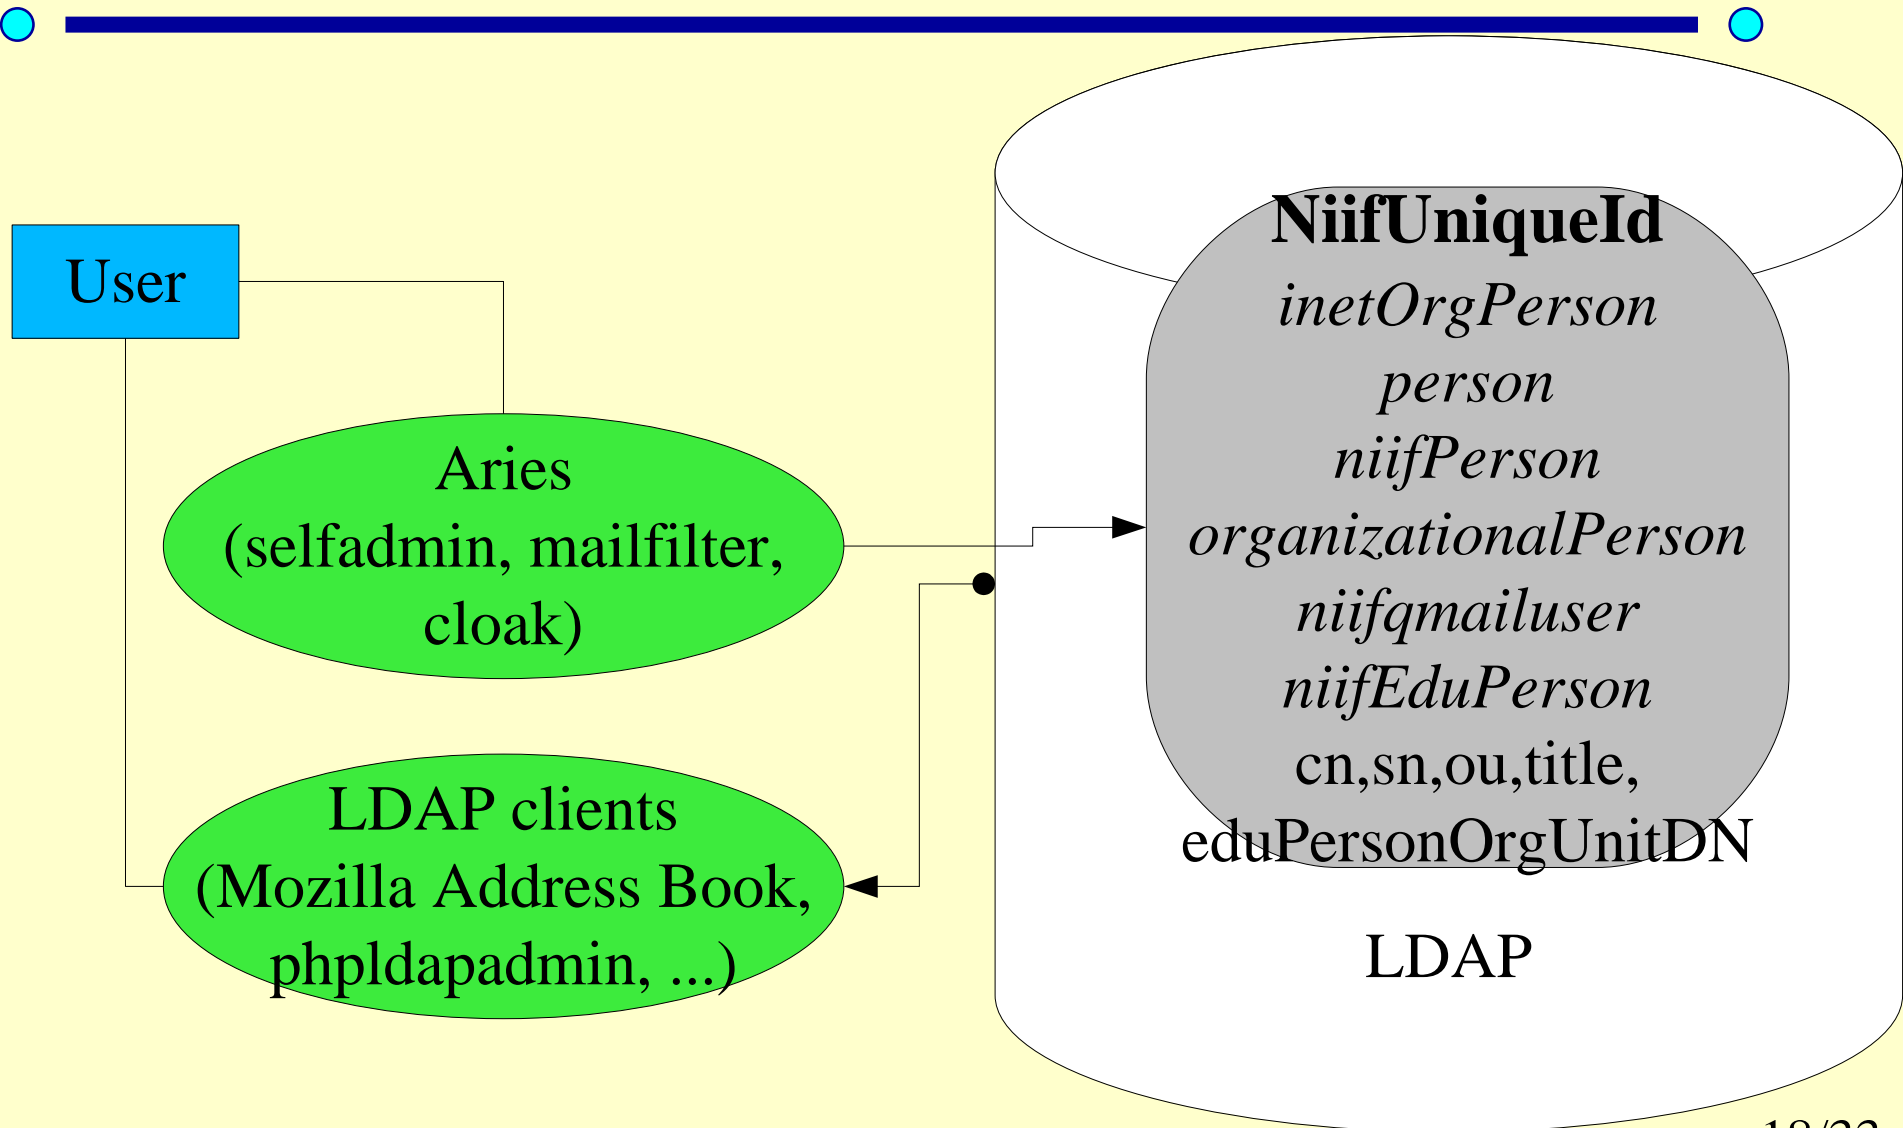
User

Aries
(selfadmin, mailfilter,
cloak)

LDAP clients
(Mozilla Address Book,
phpldapadmin, ...)

**NiifUniqueId**
*inetOrgPerson*
*person*
*niifPerson*
*organizationalPerson*
*niifqmailuser*
*niifEduPerson*
cn,sn,ou,title,
eduPersonOrgUnitDN

LDAP

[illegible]